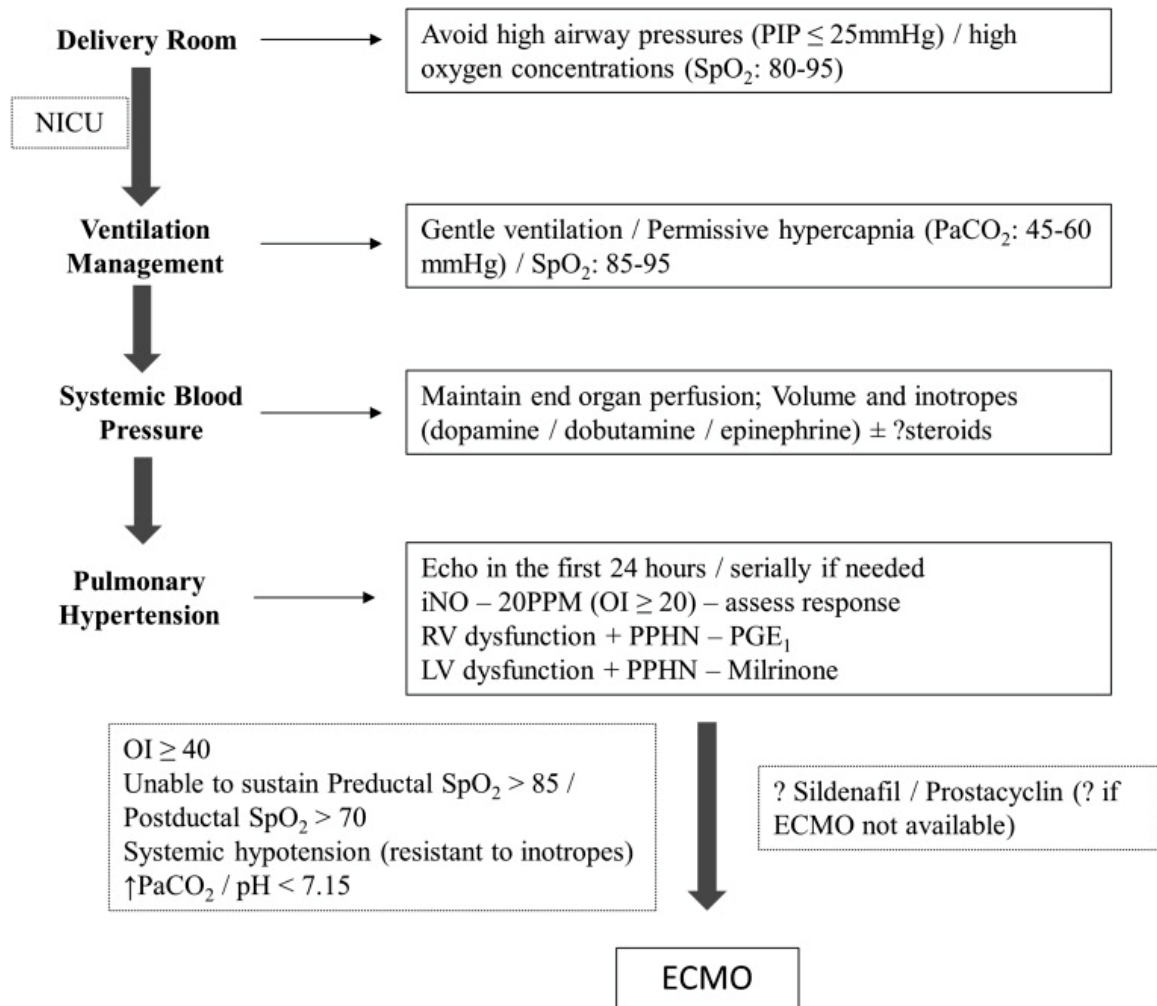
Delivery Room

Avoid high airway pressures (PIP $\leq$ 25mmHg) / high oxygen concentrations ($SpO_2$: 80-95)

NICU

Ventilation Management

Gentle ventilation / Permissive hypercapnia ($PaCO_2$: 45-60 mmHg) / $SpO_2$: 85-95

Systemic Blood Pressure

Maintain end organ perfusion; Volume and inotropes (dopamine / dobutamine / epinephrine) ± ?steroids

Pulmonary Hypertension

Echo in the first 24 hours / serially if needed
iNO – 20PPM (OI $\geq$ 20) – assess response
RV dysfunction + PPHN – $PGE_1$
LV dysfunction + PPHN – Milrinone

OI $\geq$ 40
Unable to sustain Preductal $SpO_2$ > 85 / Postductal $SpO_2$ > 70
Systemic hypotension (resistant to inotropes)
↑$PaCO_2$ / pH < 7.15

? Sildenafil / Prostacyclin (? if ECMO not available)

ECMO